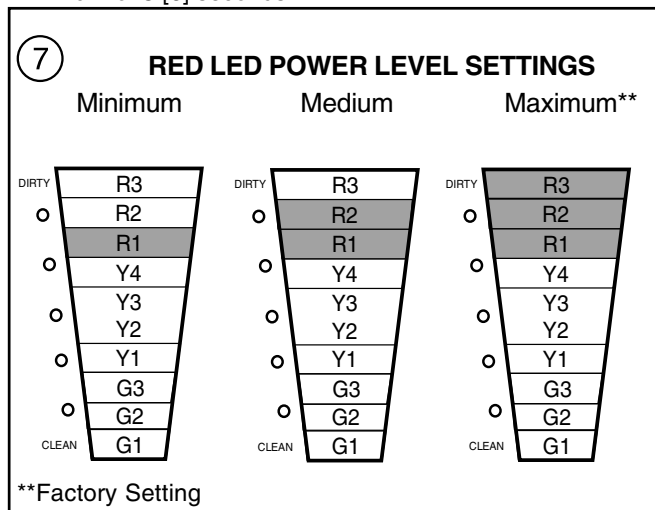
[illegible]

7

RED LED POWER LEVEL SETTINGS

Minimum

DIRTY
R3
R2
R1
Y4
Y3
Y2
Y1
G3
G2
CLEAN
G1

Medium

DIRTY
R3
R2
R1
Y4
Y3
Y2
Y1
G3
G2
CLEAN
G1

Maximum**

DIRTY
R3
R2
R1
Y4
Y3
Y2
Y1
G3
G2
CLEAN
G1

**Factory Setting